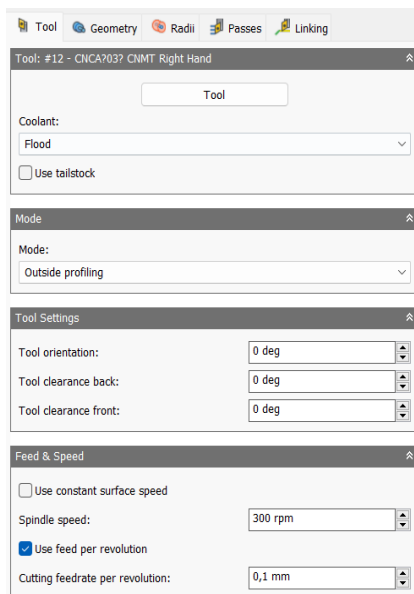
Tool Geometry Radii Passes Linking

Tool: #12 - CNCA?03? CNMT Right Hand

Tool

Coolant:

Flood

Use tailstock

Mode

Mode:

Outside profiling

Tool Settings

Tool orientation: 0 deg

Tool clearance back: 0 deg

Tool clearance front: 0 deg

Feed & Speed

Use constant surface speed

Spindle speed: 300 rpm

Use feed per revolution

Cutting feedrate per revolution: 0,1 mm